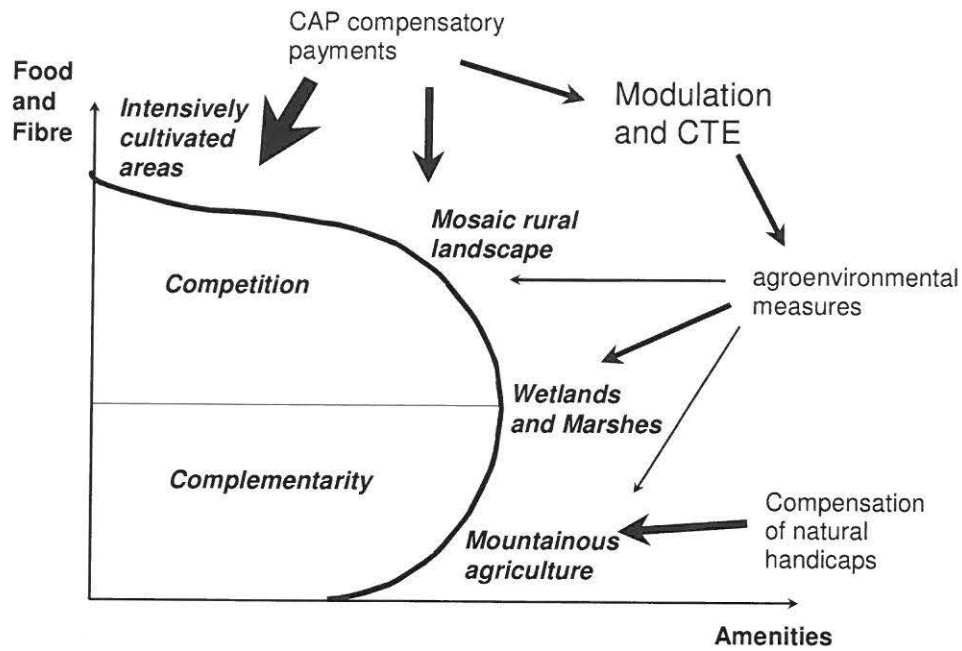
CAP compensatory payments

Food and Fibre

Intensively cultivated areas

Modulation and CTE

Mosaic rural landscape

Competition

agroenvironmental measures

Wetlands and Marshes

Complementarity

Compensation of natural handicaps

Mountainous agriculture

Amenities